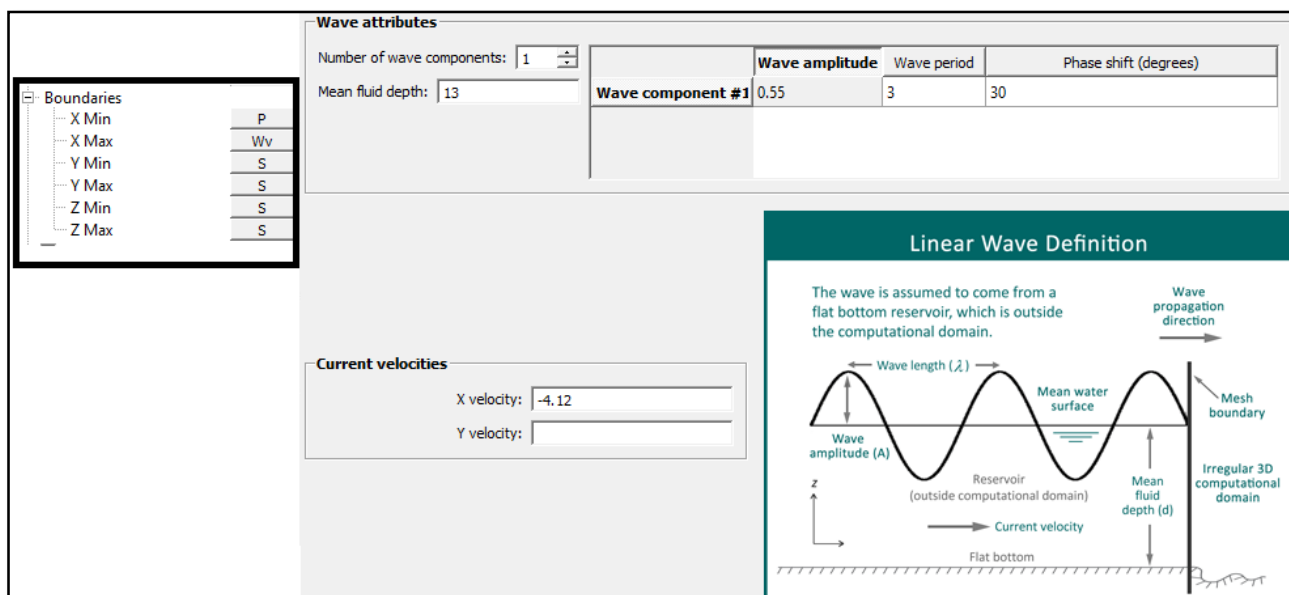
Boundaries
X Min P
X Max Wv
Y Min S
Y Max S
Z Min S
Z Max S

Wave attributes

Number of wave components: 1

Mean fluid depth: 13

| | Wave amplitude | Wave period | Phase shift (degrees) |
|---|---|---|---|
| Wave component #1 | 0.55 | 3 | 30 |

Current velocities

X velocity: -4.12

Y velocity:

Linear Wave Definition

The wave is assumed to come from a flat bottom reservoir, which is outside the computational domain.

Wave propagation direction

Wave length ($\lambda$)

Mean water surface

Mesh boundary

Wave amplitude (A)

Reservoir (outside computational domain)

Mean fluid depth (d)

Irregular 3D computational domain

z

Current velocity

Flat bottom